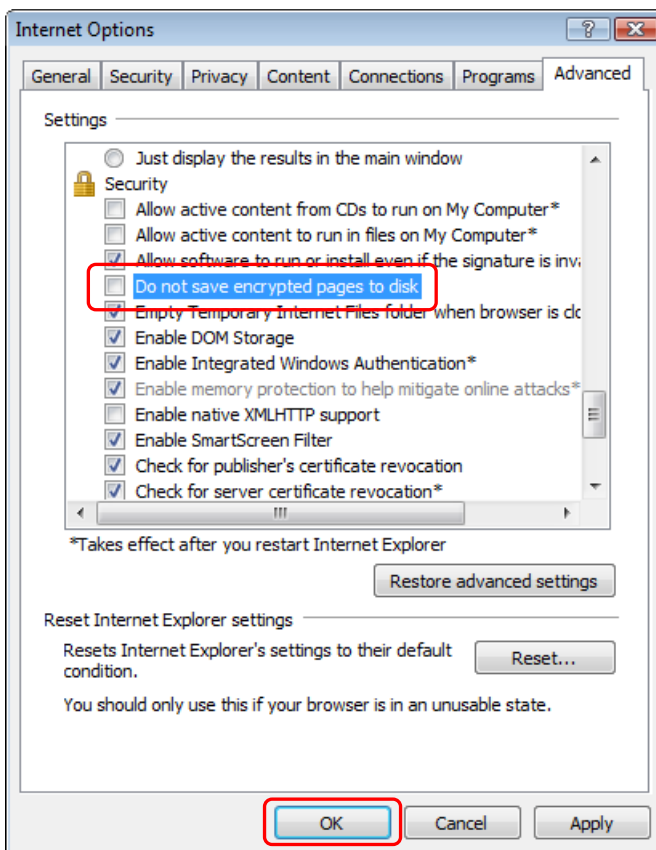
Internet Options

?

General Security Privacy Content Connections Programs Advanced

Settings

Just display the results in the main window
Security
Allow active content from CDs to run on My Computer*
Allow active content to run in files on My Computer*
Allow software to run or install even if the signature is inv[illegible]
Do not save encrypted pages to disk
Empty Temporary Internet Files folder when browser is cl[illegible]
Enable DOM Storage
Enable Integrated Windows Authentication*
Enable memory protection to help mitigate online attacks*
Enable native XMLHTTP support
Enable SmartScreen Filter
Check for publisher's certificate revocation
Check for server certificate revocation*

*Takes effect after you restart Internet Explorer

Restore advanced settings

Reset Internet Explorer settings

Resets Internet Explorer's settings to their default condition.

Reset...

You should only use this if your browser is in an unusable state.

OK Cancel Apply